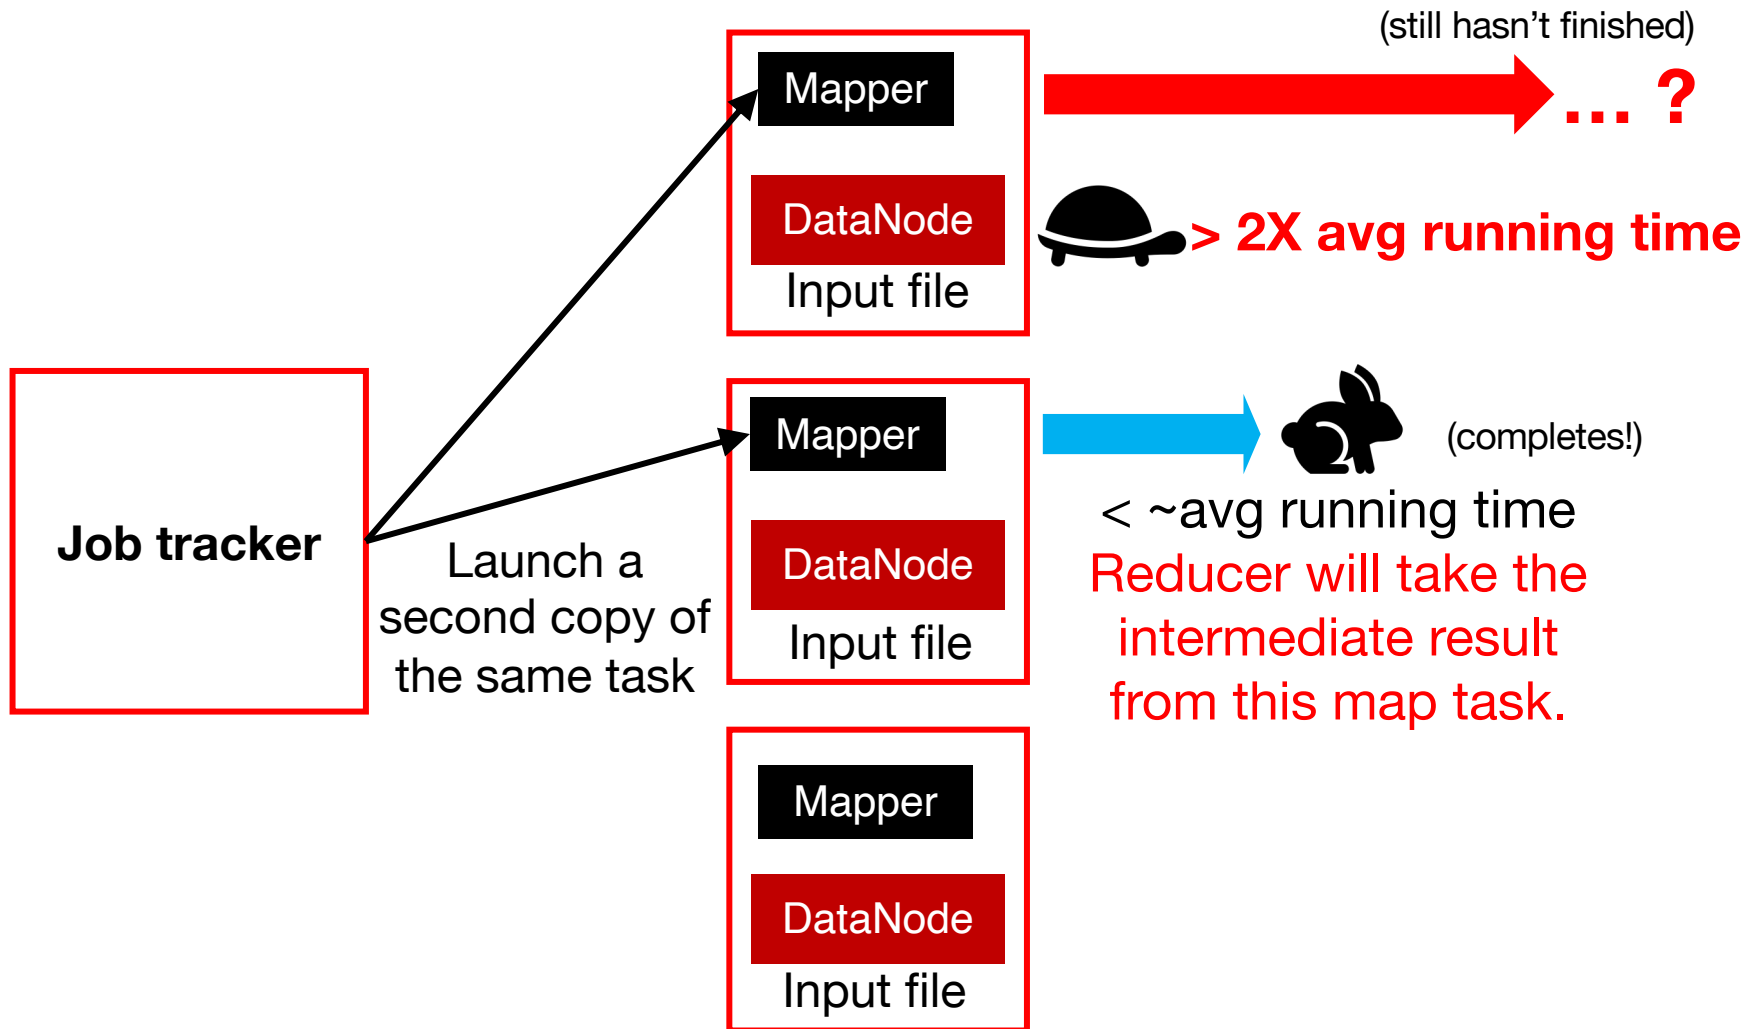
(still hasn’t finished)

Mapper

… ?

DataNode

Input file

> 2X avg running time

Job tracker

Mapper

(completes!)

DataNode

< ~avg running time

Reducer will take the intermediate result from this map task.

Launch a second copy of the same task

Input file

Mapper

DataNode

Input file